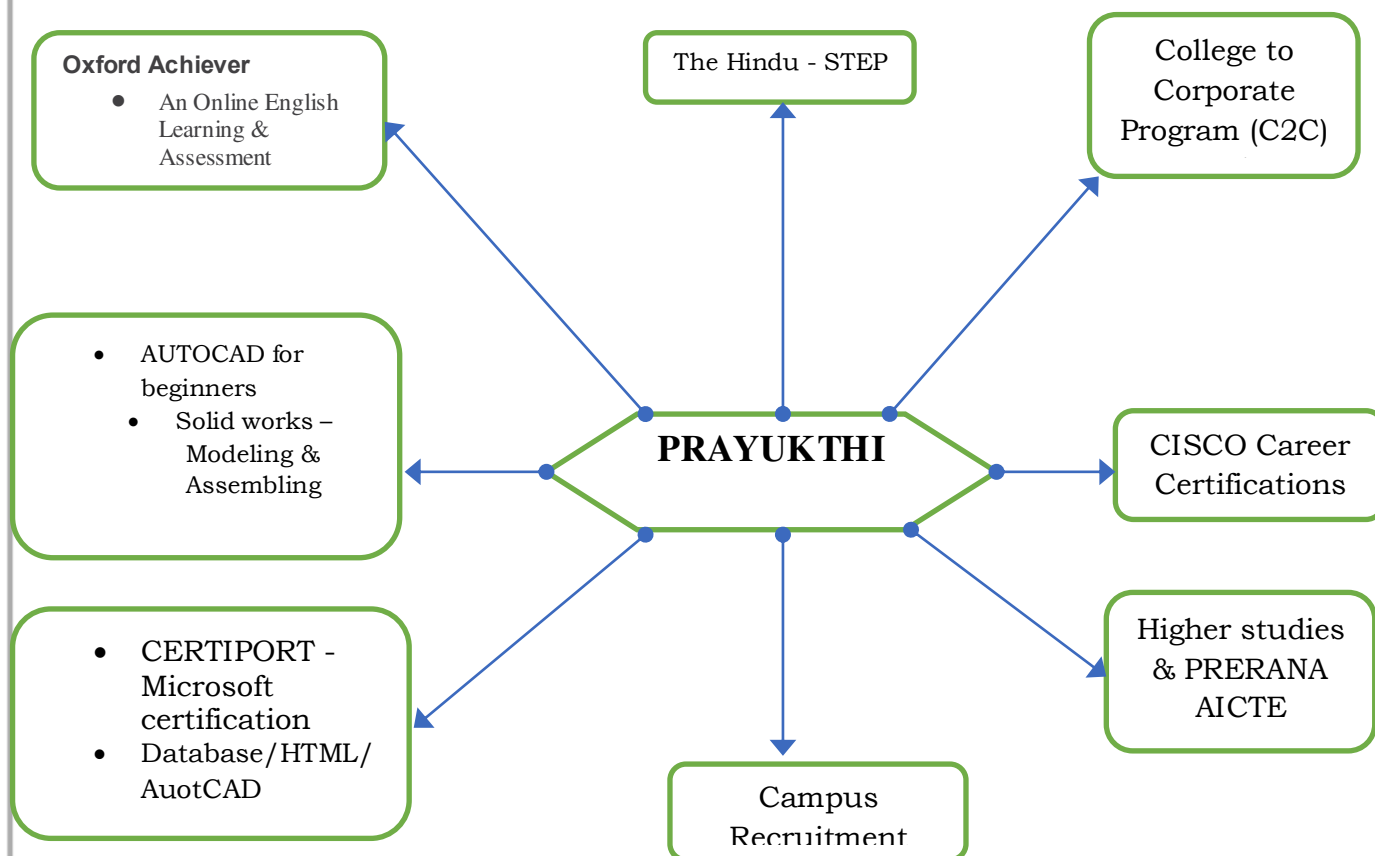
Oxford Achiever

- An Online English Learning & Assessment

The Hindu - STEP

College to Corporate Program (C2C)

- AUTOCAD for beginners
- Solid works – Modeling & Assembling

PRAYUKTHI

CISCO Career Certifications

- CERTIPORT - Microsoft certification
- Database/HTML/ AuotCAD

Higher studies & PRERANA AICTE

Campus Recruitment